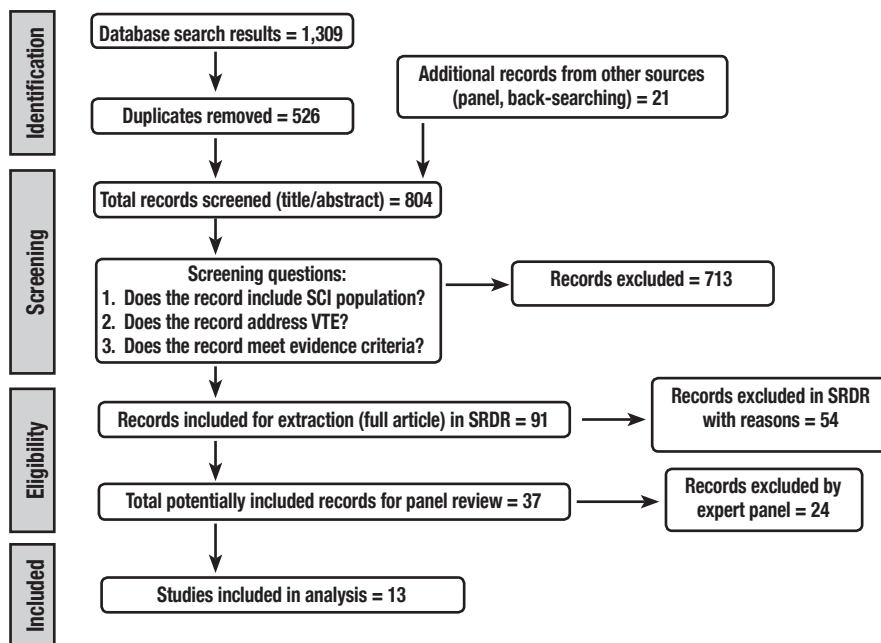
Identification

Database search results = 1,309

Additional records from other sources (panel, back-searching) = 21

Duplicates removed = 526

Screening

Total records screened (title/abstract) = 804

Screening questions:
1. Does the record include SCI population?
2. Does the record address VTE?
3. Does the record meet evidence criteria?

Records excluded = 713

Eligibility

Records included for extraction (full article) in SRDR = 91

Records excluded in SRDR with reasons = 54

Total potentially included records for panel review = 37

Records excluded by expert panel = 24

Included

Studies included in analysis = 13